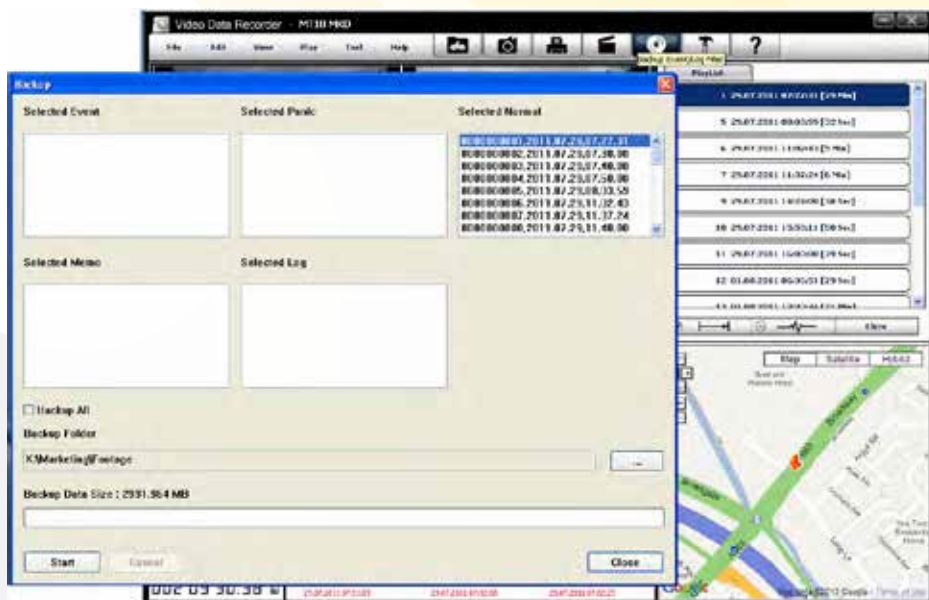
Video Data Recorder - MT00 MKD

File Edit View Play Tool Help

?

Backup event/Log files

Playlist

Backup

Selected Event

Selected Panic

Selected Normal

0000000001,2011.07.25,07.27.31
0000000002,2011.07.25,07.38.00
0000000003,2011.07.25,07.48.00
0000000004,2011.07.25,07.58.00
0000000005,2011.07.25,08.33.59
0000000006,2011.07.25,11.32.43
0000000007,2011.07.25,11.37.24
0000000008,2011.07.25,11.48.00

1 25.07.2011 07:27:31 [29 Min]

5 25.07.2011 08:03:59 [32 Sec]

6 25.07.2011 11:32:43 [5 Min]

7 25.07.2011 11:37:24 [6 Min]

9 25.07.2011 14:03:00 [18 Sec]

10 25.07.2011 15:53:13 [58 Sec]

11 25.07.2011 15:40:00 [29 Sec]

12 01.08.2011 06:30:53 [29 Sec]

Selected Memo

Selected Log

Close

Map Satellite Hybrid

Backup All

Backup Folder

K:\Marketing\Footage

...

Backup Data Size : 2931.964 MB

Start

Cancel

Close

002 03 30:38

Map data ©2012 Google - Terms of Use